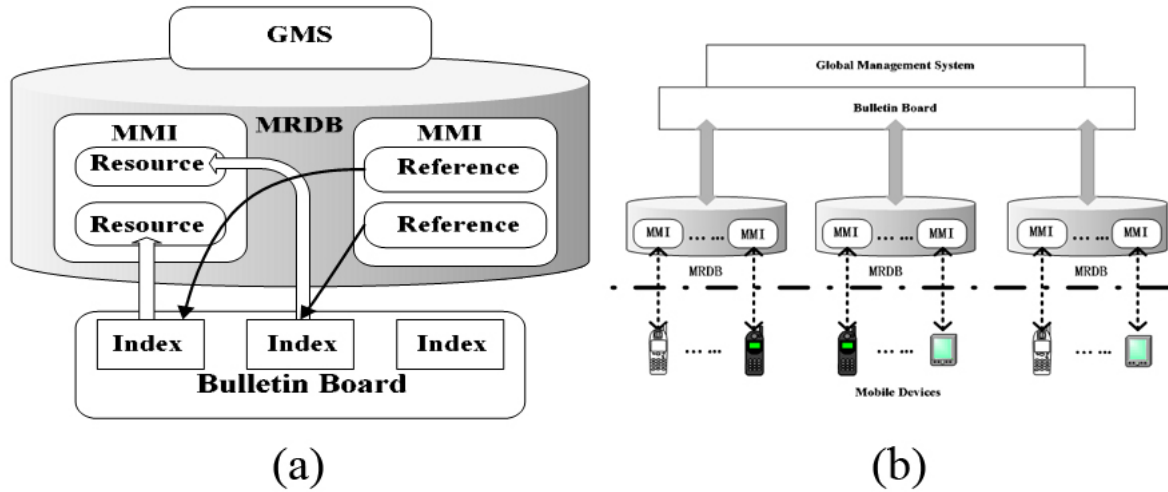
GMS

MRDB

MMI

Resource

Resource

MMI

Reference

Reference

Index

Index

Index

Bulletin Board

(a)

Global Management System

Bulletin Board

MMI …… MMI

MRDB

MMI …… MMI

MRDB

MMI …… MMI

MRDB

……

……

……

Mobile Devices

(b)